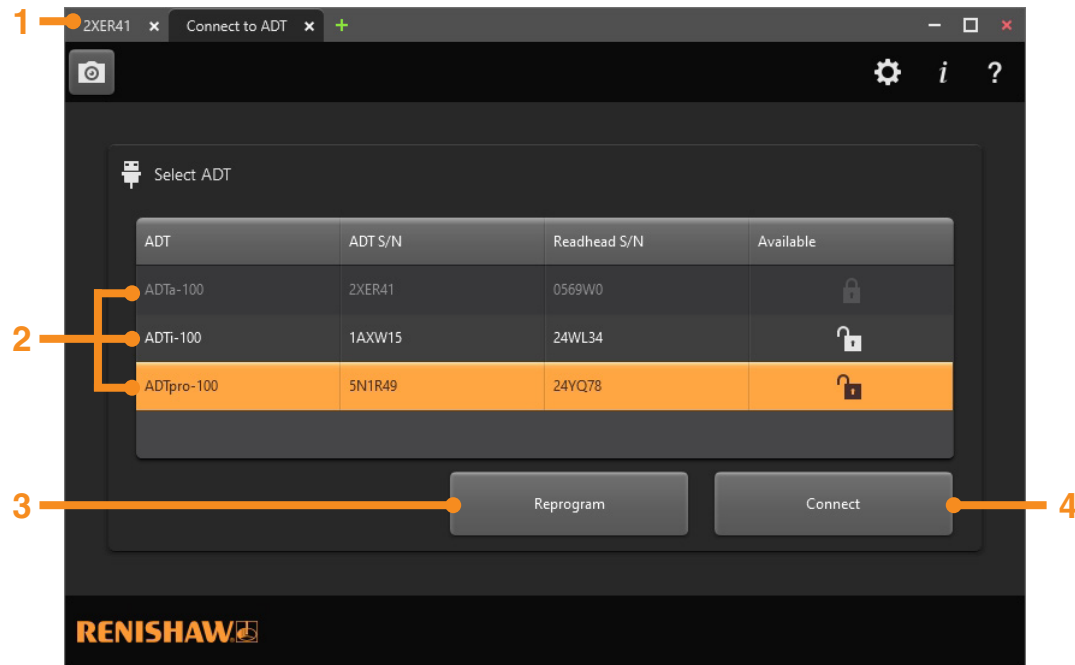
1 2XER41 ✕ Connect to ADT ✕ +

i ?

Select ADT

| ADT | ADT S/N | Readhead S/N | Available |
|---|---|---|---|
| ADTa-100 | 2XER41 | 0569W0 | |
| ADTi-100 | 1AXW15 | 24WL34 | |
| ADTpro-100 | 5N1R49 | 24YQ78 | |

2

3 Reprogram

Connect 4

RENISHAW